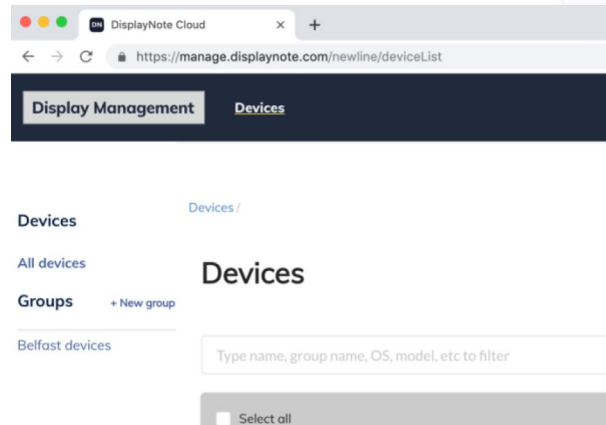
DN DisplayNote Cloud ×  +

← → C https://manage.displaynote.com/newline/deviceList

Display Management  Devices

Devices /

Devices

All devices

Groups  + New group

Belfast devices

Devices

Type name, group name, OS, model, etc to filter

Select all